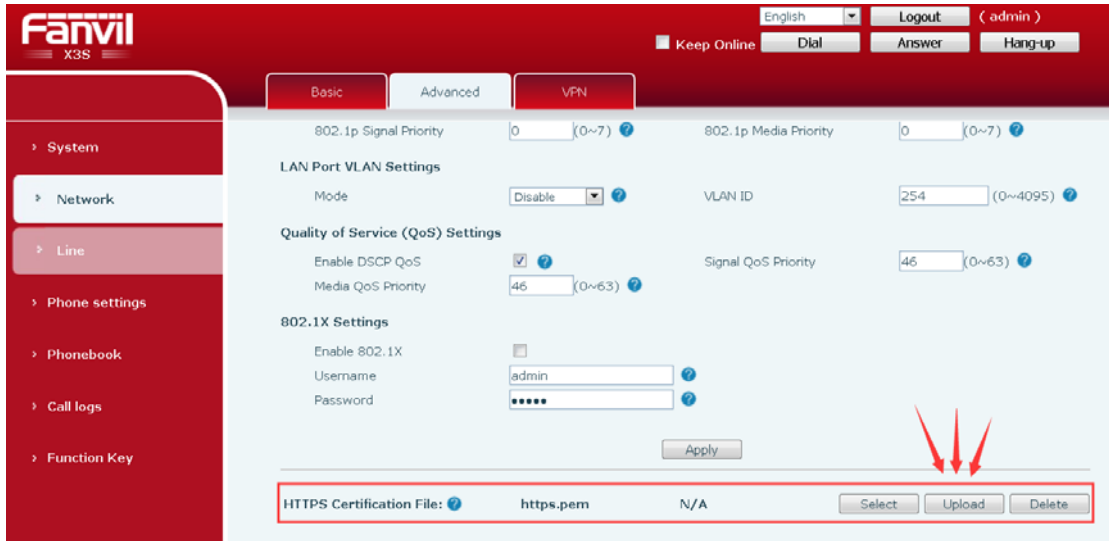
Fanvil
X3S

English
Logout
( admin )
Keep Online
Dial
Answer
Hang-up

Basic
Advanced
VPN

› System
› Network
› Line
› Phone settings
› Phonebook
› Call logs
› Function Key

802.1p Signal Priority 0 (0~7)
802.1p Media Priority 0 (0~7)

LAN Port VLAN Settings
Mode Disable
VLAN ID 254 (0~4095)

Quality of Service (QoS) Settings
Enable DSCP QoS
Signal QoS Priority 46 (0~63)
Media QoS Priority 46 (0~63)

802.1X Settings
Enable 802.1X
Username admin
Password •••••

Apply

HTTPS Certification File: https.pem N/A Select Upload Delete